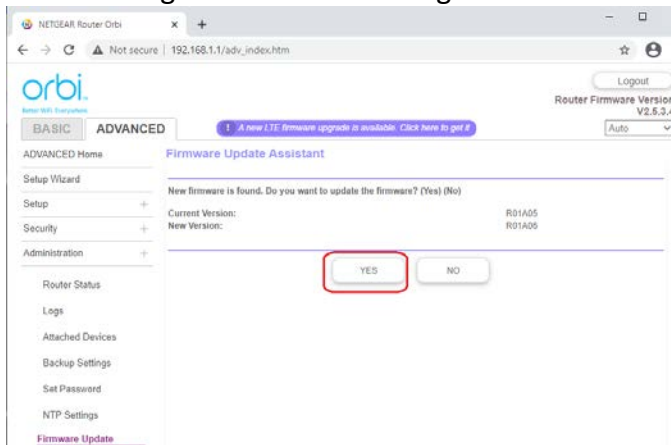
NETGEAR Router Orbi × +

← → C ▲ Not secure | 192.168.1.1/adv_index.htm

orbi
Better WiFi. Everywhere

Logout
Router Firmware Versio
V2.5.3.

BASIC ADVANCED

! A new LTE firmware upgrade is available. Click here to get it

Auto

ADVANCED Home
Setup Wizard
Setup +
Security +
Administration +
Router Status
Logs
Attached Devices
Backup Settings
Set Password
NTP Settings
Firmware Update

Firmware Update Assistant

New firmware is found. Do you want to update the firmware? (Yes) (No)

Current Version: R01A05
New Version: R01A06

YES NO